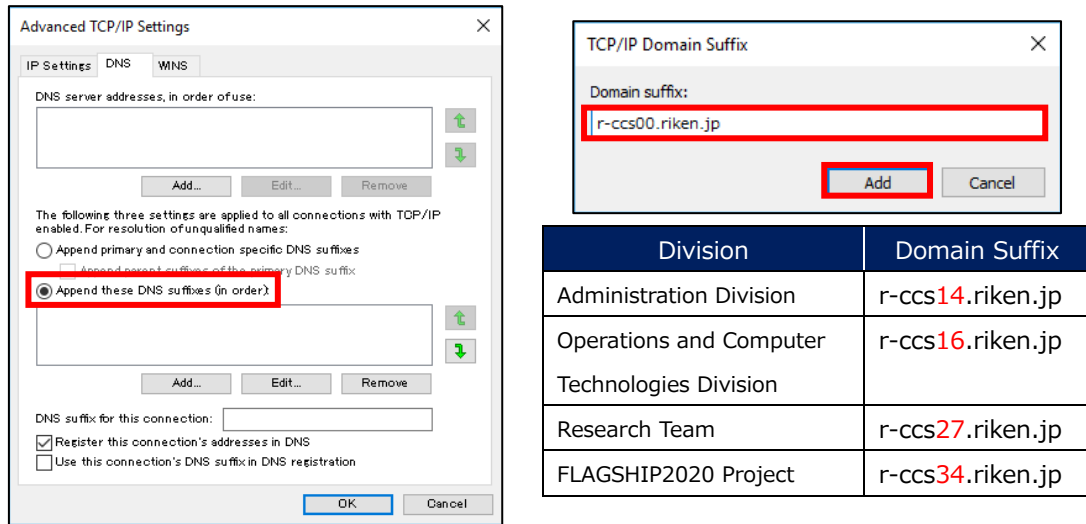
Advanced TCP/IP Settings

IP Settings | DNS | WINS

DNS server addresses, in order of use:

Add... Edit... Remove

The following three settings are applied to all connections with TCP/IP enabled. For resolution of unqualified names:

Append primary and connection specific DNS suffixes

Append parent suffixes of the primary DNS suffix

Append these DNS suffixes (in order):

Add... Edit... Remove

DNS suffix for this connection:

Register this connection's addresses in DNS

Use this connection's DNS suffix in DNS registration

OK Cancel

TCP/IP Domain Suffix

Domain suffix:

r-ccs00.riken.jp

Add Cancel

| Division | Domain Suffix |
|---|---|
| Administration Division | r-ccs14.riken.jp |
| Operations and Computer Technologies Division | r-ccs16.riken.jp |
| Research Team | r-ccs27.riken.jp |
| FLAGSHIP2020 Project | r-ccs34.riken.jp |